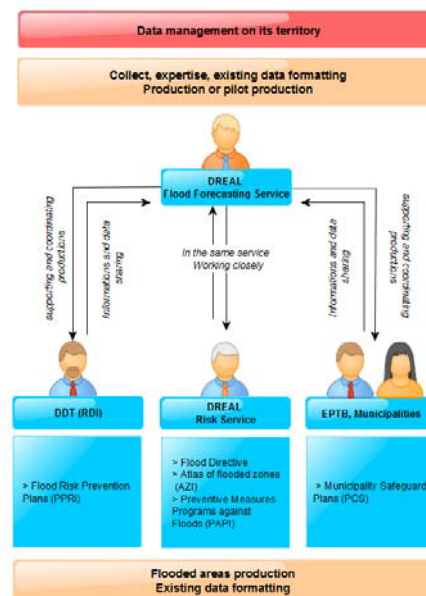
Data management on its territory

Collect, expertise, existing data formatting
Production or pilot production

DREAL
Flood Forecasting Service

supporting and coordinating productions

Informations and data sharing

In the same service
Working closely

Informations and data sharing

supporting and coordinating productions

DDT (RDI)

DREAL
Risk Service

EPTB, Municipalities

> Flood Risk Prevention Plans (PPRi)

> Flood Directive
> Atlas of flooded zones (AZI)
> Preventive Measures Programs against Floods (PAPI)

> Municipality Safeguard Plans (PCS)

Flooded areas production
Existing data formatting